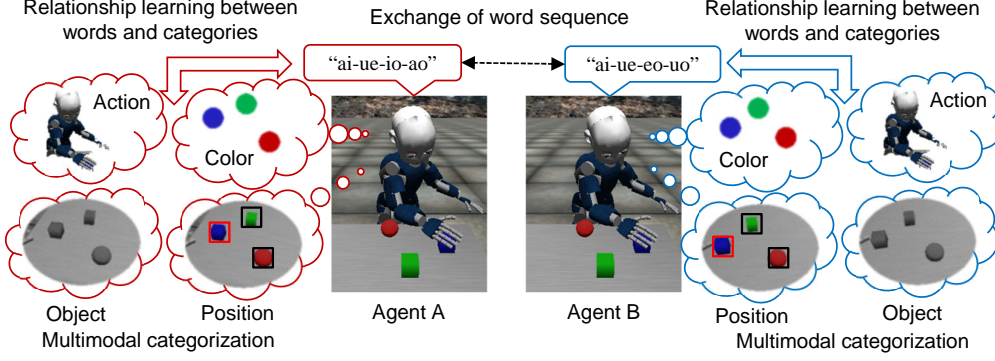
Relationship learning between words and categories

Exchange of word sequence

Relationship learning between words and categories

“ai-ue-io-ao”

“ai-ue-eo-uo”

Action

Color

Color

Action

Object

Position

Multimodal categorization

Agent A

Agent B

Position

Object

Multimodal categorization